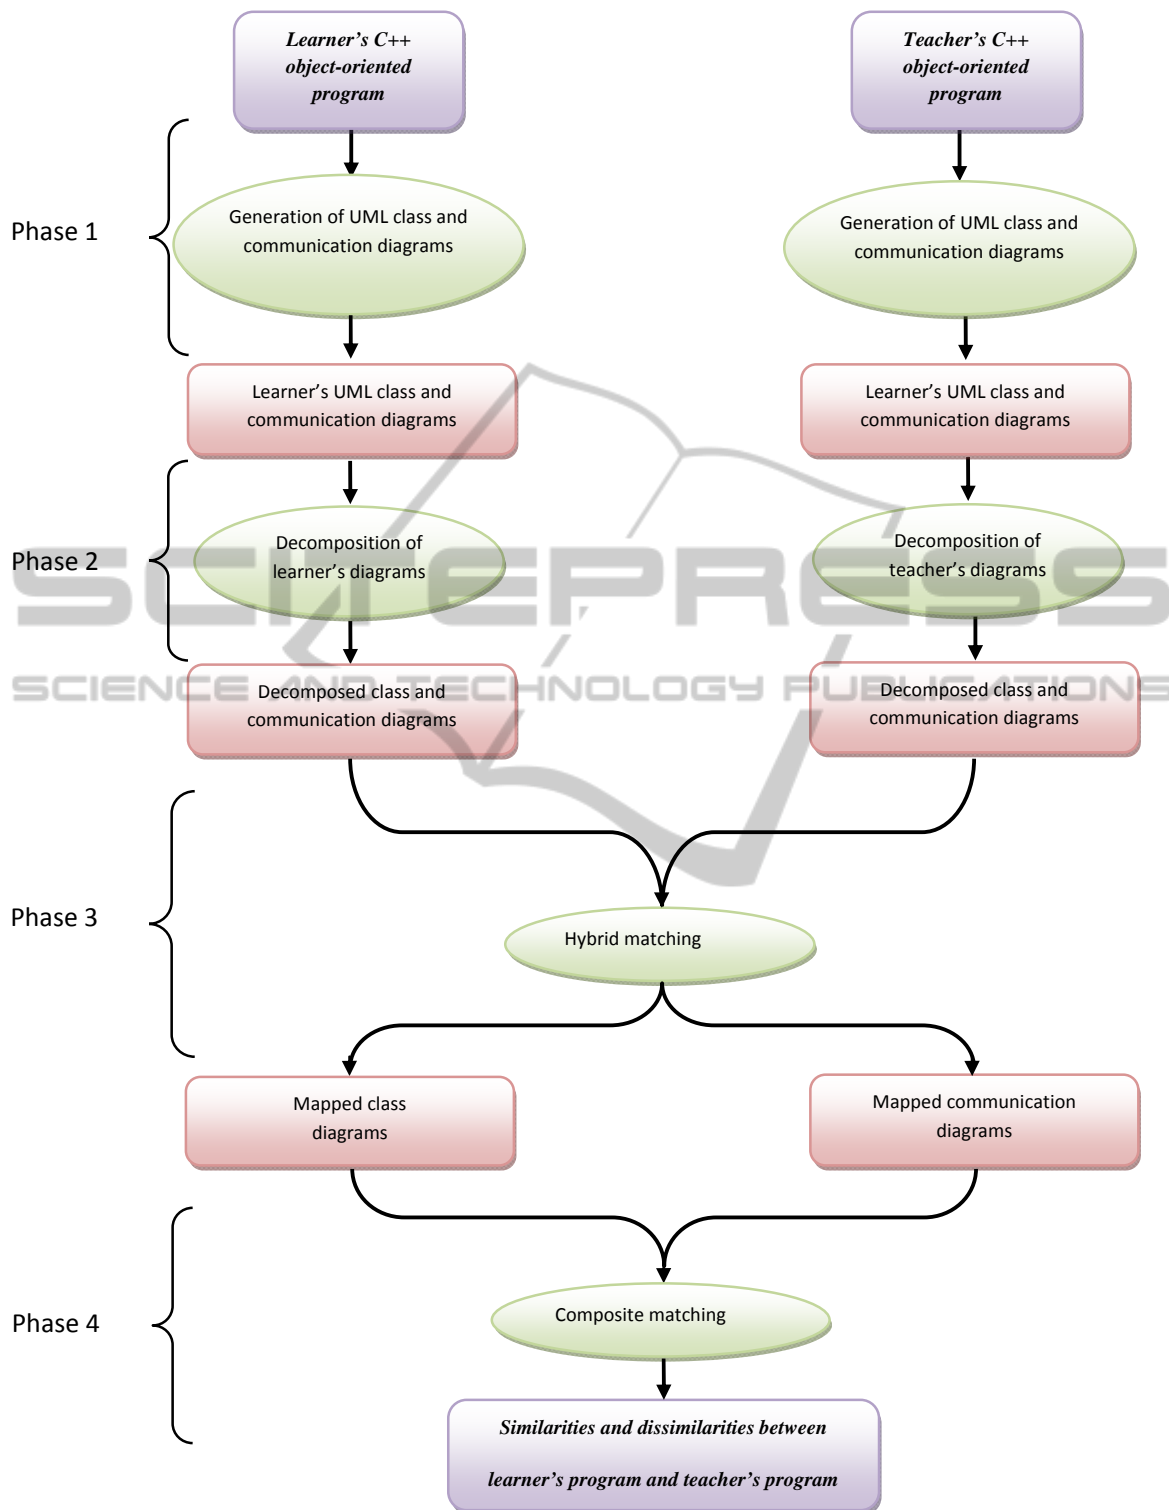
Learner's C++ object-oriented program

Teacher's C++ object-oriented program

Phase 1

Generation of UML class and communication diagrams

Generation of UML class and communication diagrams

Learner's UML class and communication diagrams

Learner's UML class and communication diagrams

Phase 2

Decomposition of learner's diagrams

Decomposition of teacher's diagrams

SCITEPRESS
SCIENCE AND TECHNOLOGY PUBLICATIONS

Decomposed class and communication diagrams

Decomposed class and communication diagrams

Phase 3

Hybrid matching

Mapped class diagrams

Mapped communication diagrams

Phase 4

Composite matching

Similarities and dissimilarities between learner's program and teacher's program